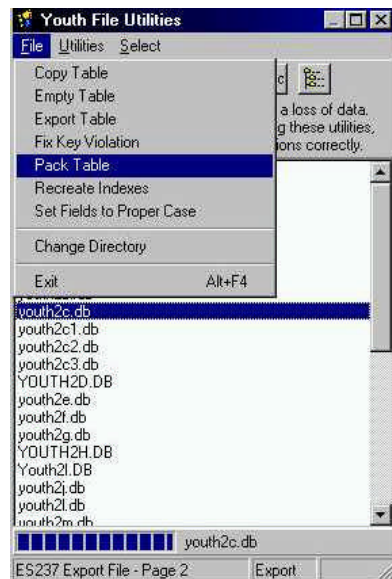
Youth File Utilities

File Utilities Select

Copy Table
Empty Table
Export Table
Fix Key Violation
Pack Table
Recreate Indexes
Set Fields to Proper Case

Change Directory

Exit Alt+F4

a loss of data.
g these utilities,
ions correctly.

youth2c.db
youth2c1.db
youth2c2.db
youth2c3.db
YOUTH2D.DB
youth2e.db
youth2f.db
youth2g.db
YOUTH2H.DB
Youth2I.DB
youth2j.db
youth2l.db
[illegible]

youth2c.db

ES237 Export File - Page 2 Export